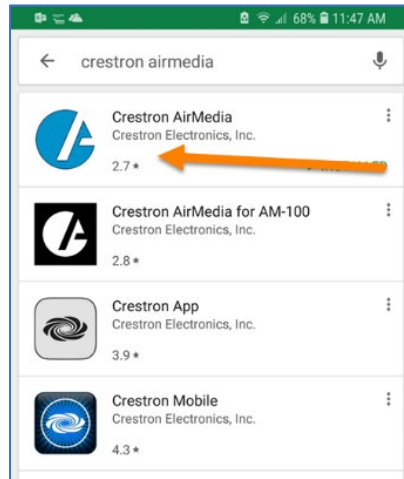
68% 11:47 AM

crestron airmedia

Crestron AirMedia
Crestron Electronics, Inc.
2.7 ★

Crestron AirMedia for AM-100
Crestron Electronics, Inc.
2.8 ★

Crestron App
Crestron Electronics, Inc.
3.9 ★

Crestron Mobile
Crestron Electronics, Inc.
4.3 ★